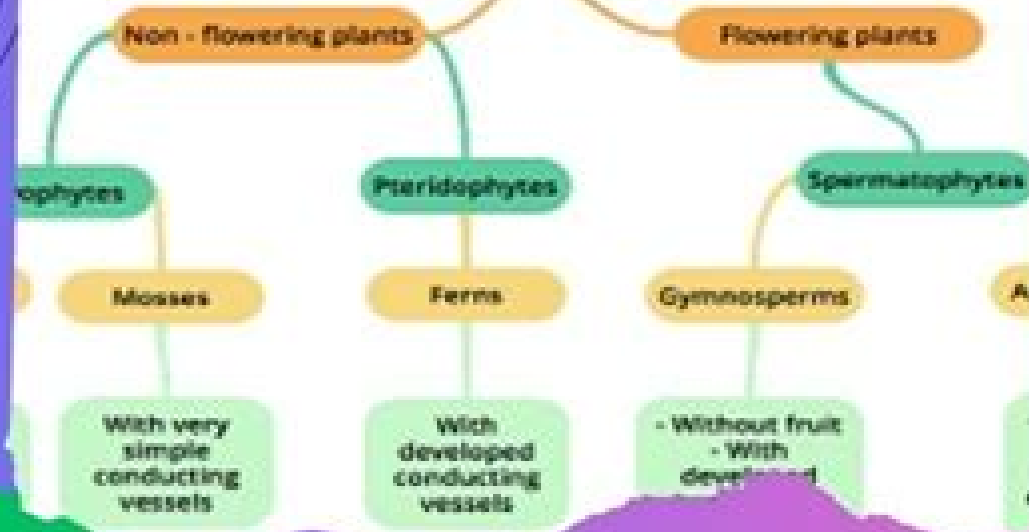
Non - flowering plants

Flowering plants

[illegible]ophytes

Pteridophytes

Spermatophytes

Mosses

Ferns

Gymnosperms

A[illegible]

With very simple conducting vessels

With developed conducting vessels

- Without fruit
- With devel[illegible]